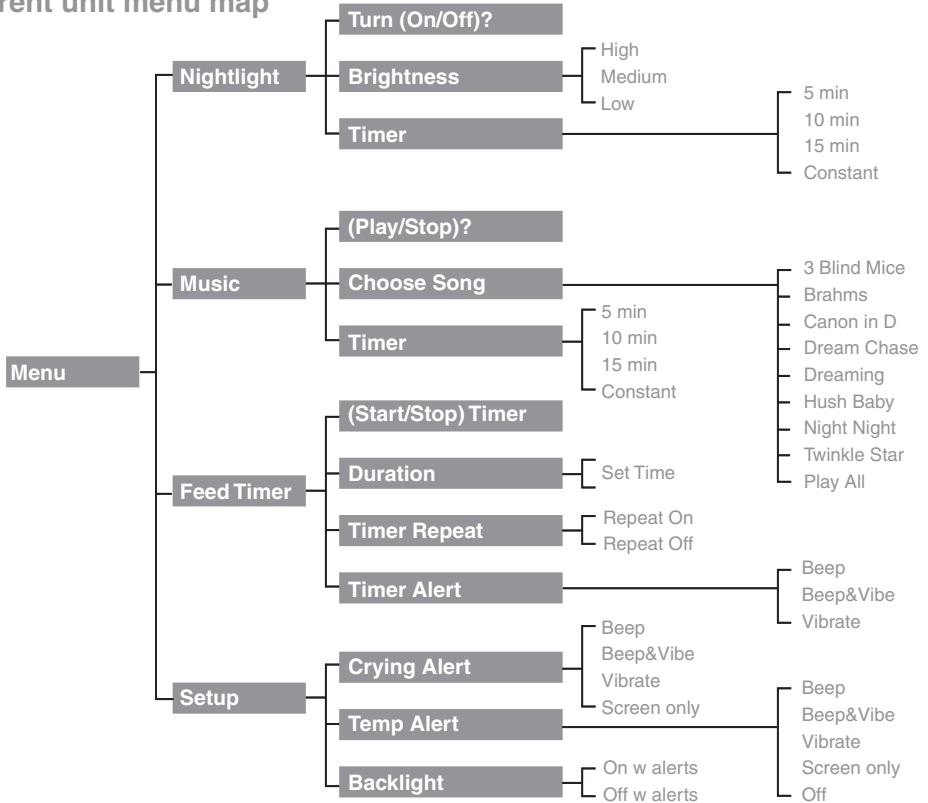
rent unit menu map

Menu

Nightlight
Turn (On/Off)?
Brightness
High
Medium
Low
Timer
5 min
10 min
15 min
Constant

Music
(Play/Stop)?
Choose Song
3 Blind Mice
Brahms
Canon in D
Dream Chase
Dreaming
Hush Baby
Night Night
Twinkle Star
Play All
Timer
5 min
10 min
15 min
Constant

Feed Timer
(Start/Stop) Timer
Duration
Set Time
Timer Repeat
Repeat On
Repeat Off
Timer Alert
Beep
Beep&Vibe
Vibrate

Setup
Crying Alert
Beep
Beep&Vibe
Vibrate
Screen only
Temp Alert
Beep
Beep&Vibe
Vibrate
Screen only
Off
Backlight
On w alerts
Off w alerts